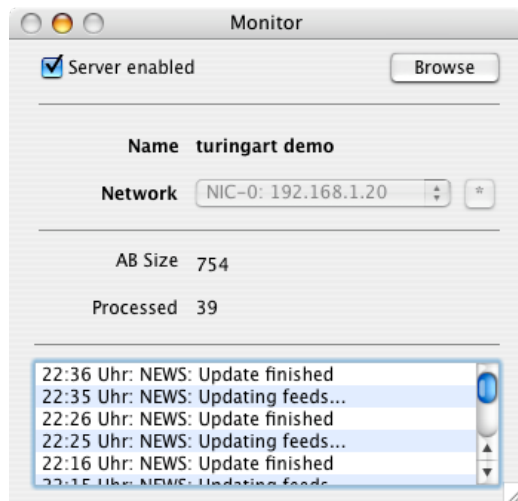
Monitor

Server enabled

Browse

Name turingart demo

Network NIC-0: 192.168.1.20

*

AB Size 754

Processed 39

22:36 Uhr: NEWS: Update finished
22:35 Uhr: NEWS: Updating feeds...
22:26 Uhr: NEWS: Update finished
22:25 Uhr: NEWS: Updating feeds...
22:16 Uhr: NEWS: Update finished
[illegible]